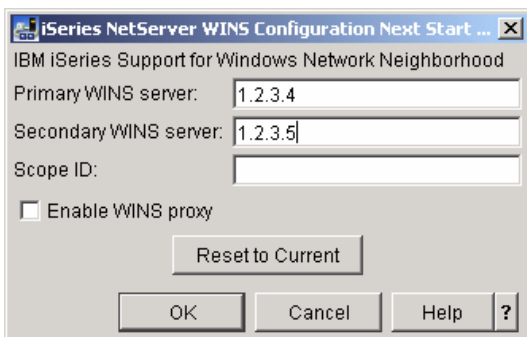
iSeries NetServer WINS Configuration Next Start ...

IBM iSeries Support for Windows Network Neighborhood

Primary WINS server: 1.2.3.4

Secondary WINS server: 1.2.3.5

Scope ID:

Enable WINS proxy

Reset to Current

OK

Cancel

Help

?